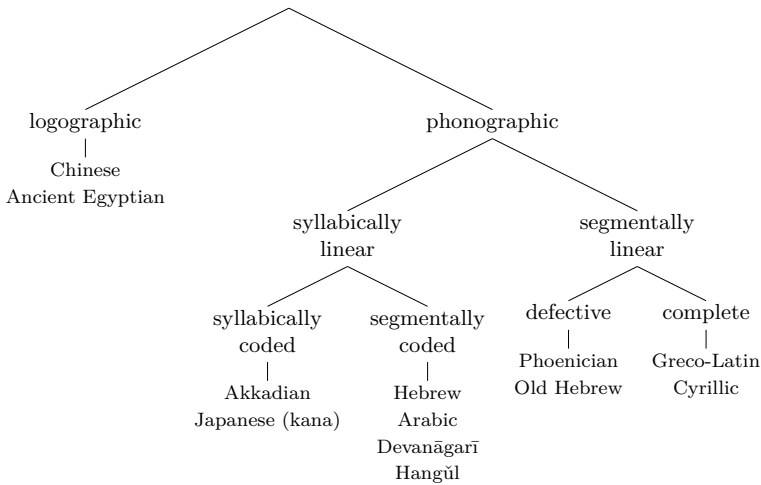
logographic

Chinese
Ancient Egyptian

phonographic

syllabically linear

segmentally linear

syllabically coded

Akkadian
Japanese (kana)

segmentally coded

Hebrew
Arabic
Devanāgarī
Hangŭl

defective

Phoenician
Old Hebrew

complete

Greco-Latin
Cyrillic